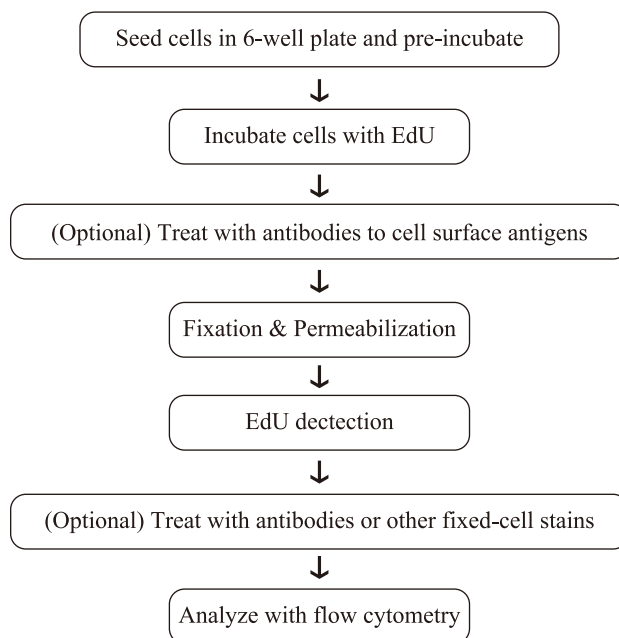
Seed cells in 6-well plate and pre-incubate

Incubate cells with EdU

(Optional) Treat with antibodies to cell surface antigens

Fixation & Permeabilization

EdU dectection

(Optional) Treat with antibodies or other fixed-cell stains

Analyze with flow cytometry